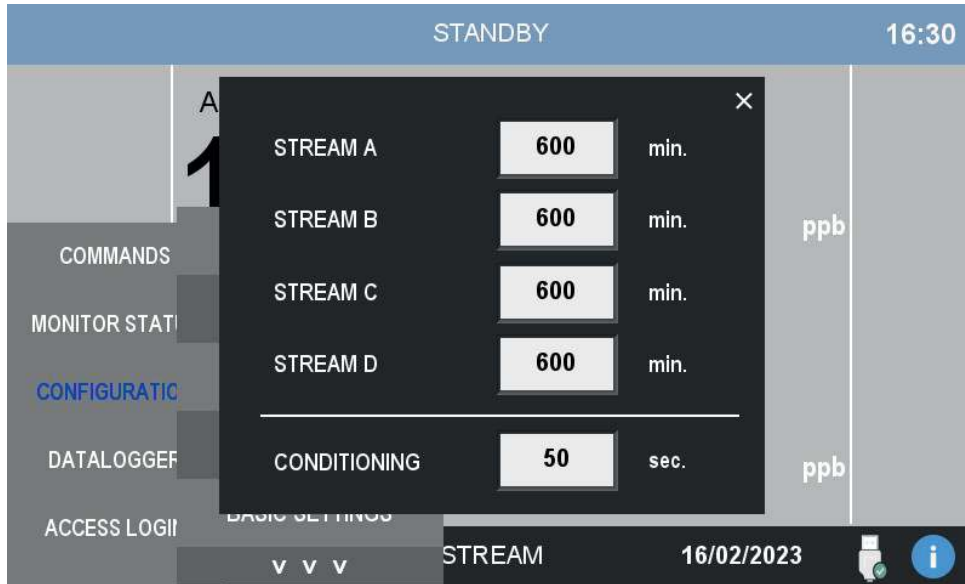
STANDBY 16:30

A

1

×

STREAM A 600 min.

STREAM B 600 min.

STREAM C 600 min.

STREAM D 600 min.

CONDITIONING 50 sec.

ppb

ppb

COMMANDS

MONITOR STAT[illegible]

CONFIGURATI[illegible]

DATALOGGE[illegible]

ACCESS LOGI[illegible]

BASIC SETTINGS

v v v

STREAM

16/02/2023